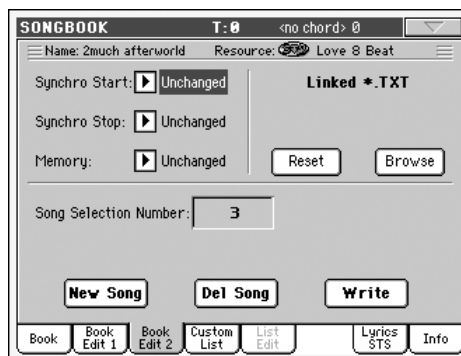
SONGBOOK T:0 <no chord> 0

Name: 2much afterworld Resource: Love 8 Beat

Synchro Start: Unchanged

Synchro Stop: Unchanged

Memory: Unchanged

Linked *.TXT

Reset

Browse

Song Selection Number: 3

New Song

Del Song

Write

Book

Book Edit 1

Book Edit 2

Custom List

List Edit

Lyrics STS

Info